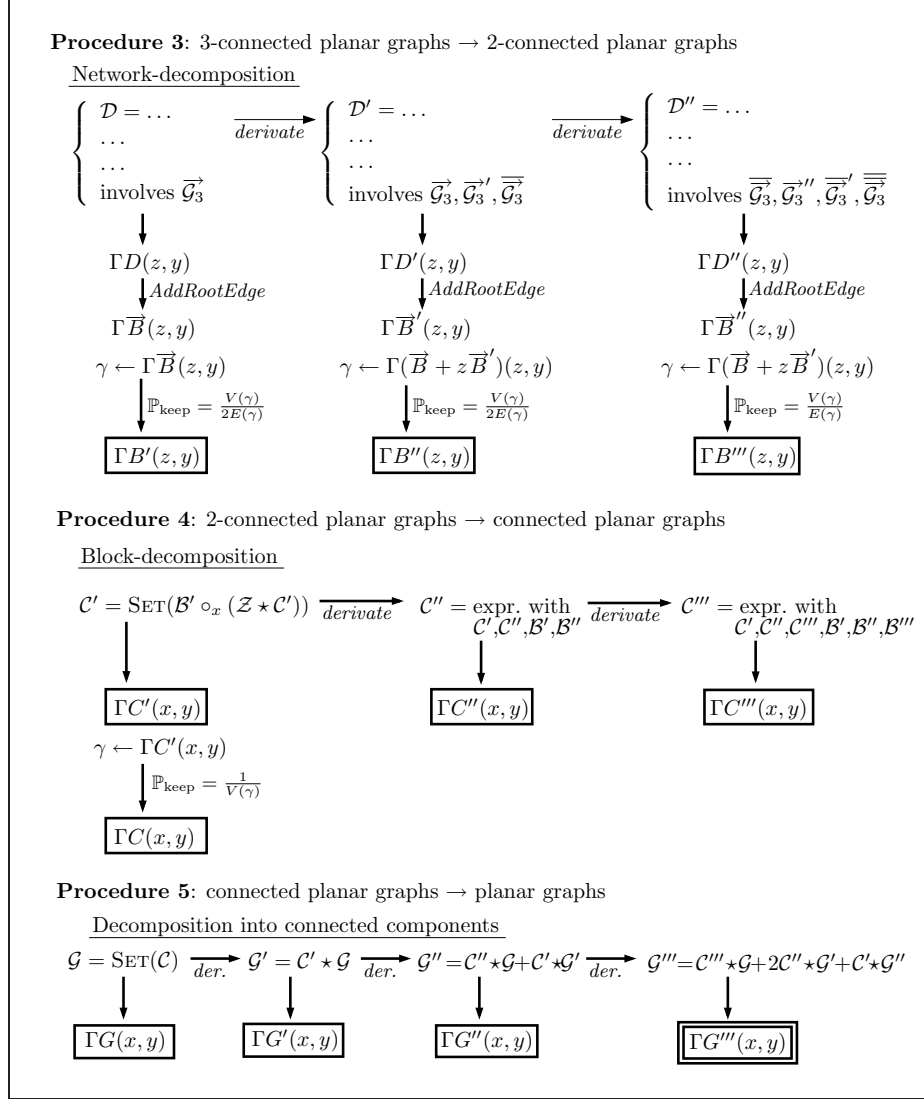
**Procedure 3**: 3-connected planar graphs → 2-connected planar graphs

Network-decomposition

$\begin{cases} \mathcal{D} = \dots \\ \dots \\ \dots \\ \text{involves } \overrightarrow{\mathcal{G}_3} \end{cases}$ $\xrightarrow{derivate}$ $\begin{cases} \mathcal{D}' = \dots \\ \dots \\ \dots \\ \text{involves } \overrightarrow{\mathcal{G}_3}, \overrightarrow{\mathcal{G}_3}', \overline{\overrightarrow{\mathcal{G}_3}} \end{cases}$ $\xrightarrow{derivate}$ $\begin{cases} \mathcal{D}'' = \dots \\ \dots \\ \dots \\ \text{involves } \overline{\overrightarrow{\mathcal{G}_3}}, \overrightarrow{\mathcal{G}_3}'', \overline{\overrightarrow{\mathcal{G}_3}}', \overline{\overline{\overrightarrow{\mathcal{G}_3}}} \end{cases}$

$\Gamma D(z,y)$ $\Gamma D'(z,y)$ $\Gamma D''(z,y)$

$AddRootEdge$ $AddRootEdge$ $AddRootEdge$

$\Gamma\overrightarrow{B}(z,y)$ $\Gamma\overrightarrow{B}'(z,y)$ $\Gamma\overrightarrow{B}''(z,y)$

$\gamma \leftarrow \Gamma\overrightarrow{B}(z,y)$ $\gamma \leftarrow \Gamma(\overrightarrow{B} + z\overrightarrow{B}')(z,y)$ $\gamma \leftarrow \Gamma(\overrightarrow{B} + z\overrightarrow{B}')(z,y)$

$\mathbb{P}_{\text{keep}} = \frac{V(\gamma)}{2E(\gamma)}$ $\mathbb{P}_{\text{keep}} = \frac{V(\gamma)}{2E(\gamma)}$ $\mathbb{P}_{\text{keep}} = \frac{V(\gamma)}{E(\gamma)}$

$\Gamma B'(z,y)$ $\Gamma B''(z,y)$ $\Gamma B'''(z,y)$

**Procedure 4**: 2-connected planar graphs → connected planar graphs

Block-decomposition

$\mathcal{C}' = \text{SET}(\mathcal{B}' \circ_x (\mathcal{Z} \star \mathcal{C}'))$ $\xrightarrow{derivate}$ $\mathcal{C}''$ = expr. with $\mathcal{C}', \mathcal{C}'', \mathcal{B}', \mathcal{B}''$ $\xrightarrow{derivate}$ $\mathcal{C}'''$ = expr. with $\mathcal{C}', \mathcal{C}'', \mathcal{C}''', \mathcal{B}', \mathcal{B}'', \mathcal{B}'''$

$\Gamma C'(x,y)$ $\Gamma C''(x,y)$ $\Gamma C'''(x,y)$

$\gamma \leftarrow \Gamma C'(x,y)$

$\mathbb{P}_{\text{keep}} = \frac{1}{V(\gamma)}$

$\Gamma C(x,y)$

**Procedure 5**: connected planar graphs → planar graphs

Decomposition into connected components

$\mathcal{G} = \text{SET}(\mathcal{C})$ $\xrightarrow{der.}$ $\mathcal{G}' = \mathcal{C}' \star \mathcal{G}$ $\xrightarrow{der.}$ $\mathcal{G}'' = \mathcal{C}'' \star \mathcal{G} + \mathcal{C}' \star \mathcal{G}'$ $\xrightarrow{der.}$ $\mathcal{G}''' = \mathcal{C}''' \star \mathcal{G} + 2\mathcal{C}'' \star \mathcal{G}' + \mathcal{C}' \star \mathcal{G}''$

$\Gamma G(x,y)$ $\Gamma G'(x,y)$ $\Gamma G''(x,y)$ $\Gamma G'''(x,y)$